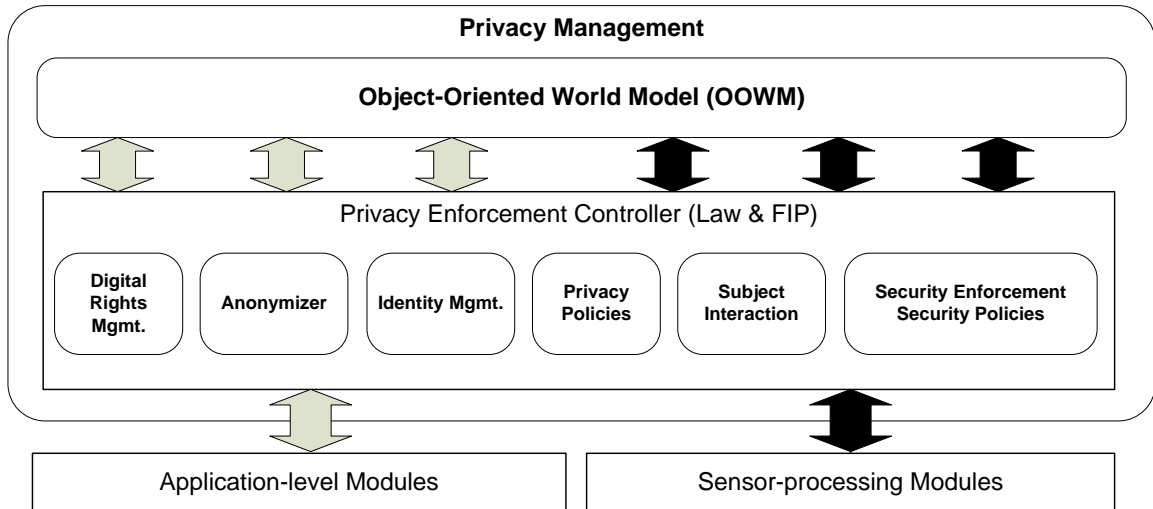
Privacy Management

Object-Oriented World Model (OOWM)

Privacy Enforcement Controller (Law & FIP)

Digital Rights Mgmt.

Anonymizer

Identity Mgmt.

Privacy Policies

Subject Interaction

Security Enforcement Security Policies

Application-level Modules

Sensor-processing Modules